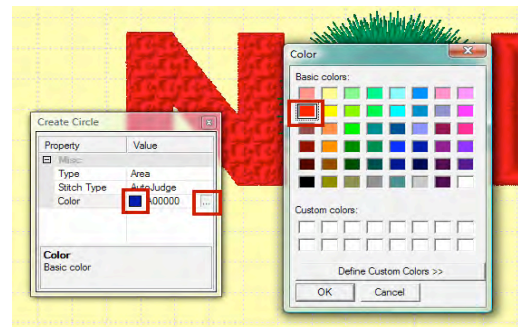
Create Circle

| Property | Value |
|---|---|
| Misc. | |
| Type | Area |
| Stitch Type | AutoJudge |
| Color | A00000 ... |

Color
Basic color

Color
Basic colors:
Custom colors:
Define Custom Colors >>
OK
Cancel